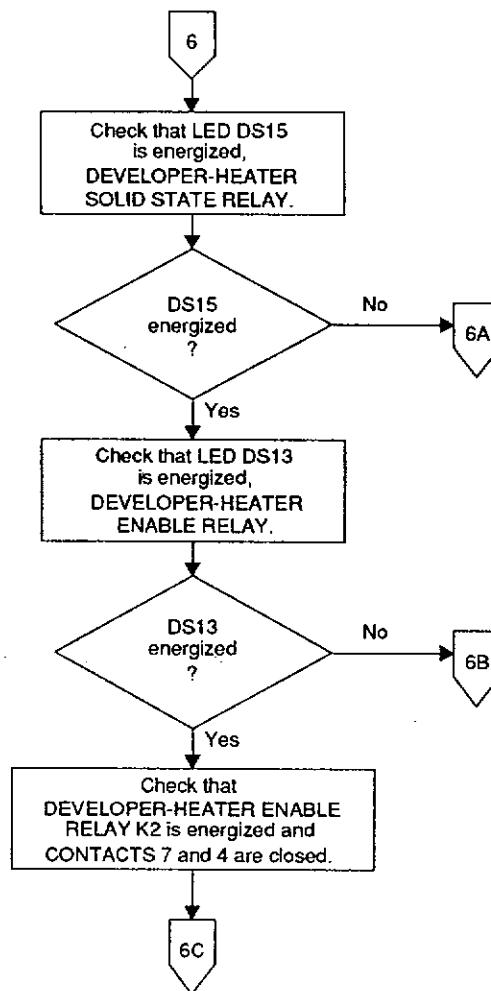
6

Check that LED DS15 is energized, DEVELOPER-HEATER SOLID STATE RELAY.

DS15 energized ?

No

6A

Yes

Check that LED DS13 is energized, DEVELOPER-HEATER ENABLE RELAY.

DS13 energized ?

No

6B

Yes

Check that DEVELOPER-HEATER ENABLE RELAY K2 is energized and CONTACTS 7 and 4 are closed.

6C